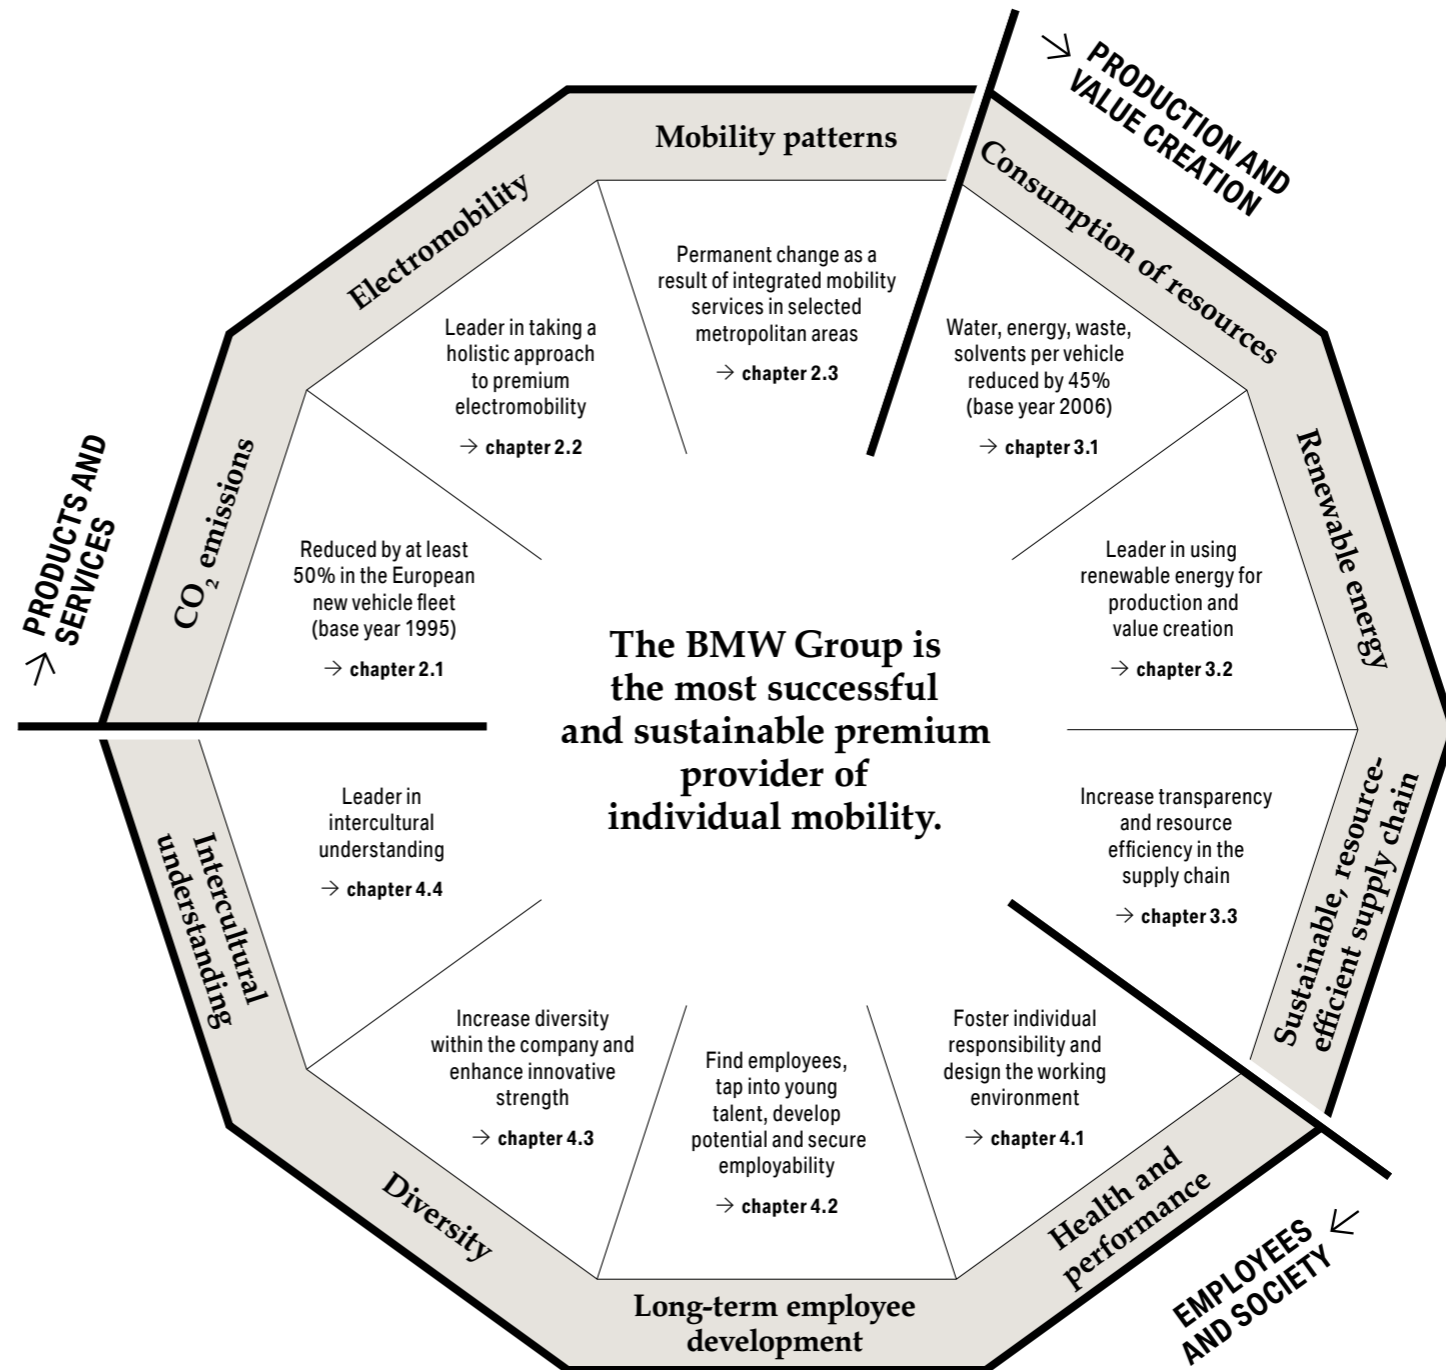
→ PRODUCTION AND VALUE CREATION

Mobility patterns

Electromobility

Consumption of resources

Permanent change as a result of integrated mobility services in selected metropolitan areas

→ chapter 2.3

Leader in taking a holistic approach to premium electromobility

→ chapter 2.2

Water, energy, waste, solvents per vehicle reduced by 45% (base year 2006)

→ chapter 3.1

→ PRODUCTS AND SERVICES

$CO_2$ emissions

Renewable energy

Reduced by at least 50% in the European new vehicle fleet (base year 1995)

→ chapter 2.1

Leader in using renewable energy for production and value creation

→ chapter 3.2

The BMW Group is the most successful and sustainable premium provider of individual mobility.

Intercultural understanding

Leader in intercultural understanding

→ chapter 4.4

Increase transparency and resource efficiency in the supply chain

→ chapter 3.3

Sustainable, resource-efficient supply chain

Increase diversity within the company and enhance innovative strength

→ chapter 4.3

Find employees, tap into young talent, develop potential and secure employability

→ chapter 4.2

Foster individual responsibility and design the working environment

→ chapter 4.1

Diversity

Long-term employee development

Health and performance

EMPLOYEES AND SOCIETY ←